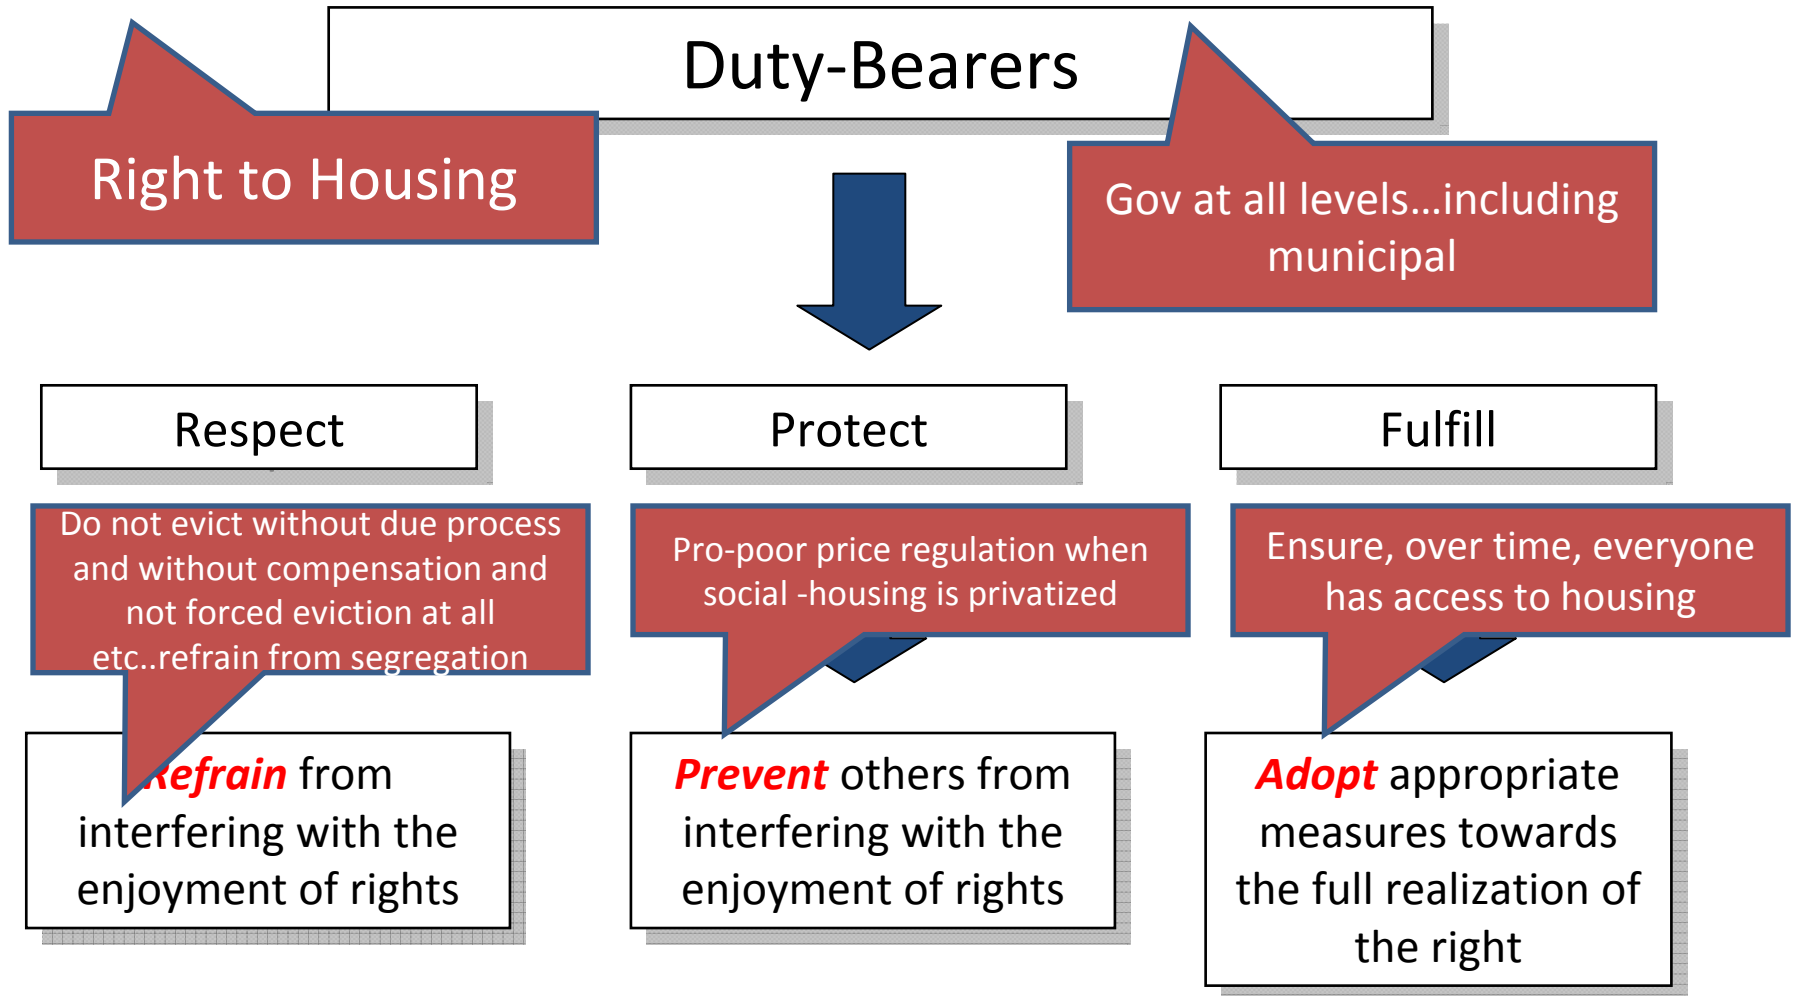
Duty-Bearers

Right to Housing

Gov at all levels…including municipal

Respect

Protect

Fulfill

Do not evict without due process and without compensation and not forced eviction at all etc..refrain from segregation

Pro-poor price regulation when social -housing is privatized

Ensure, over time, everyone has access to housing

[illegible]efrain from interfering with the enjoyment of rights

Prevent others from interfering with the enjoyment of rights

Adopt appropriate measures towards the full realization of the right